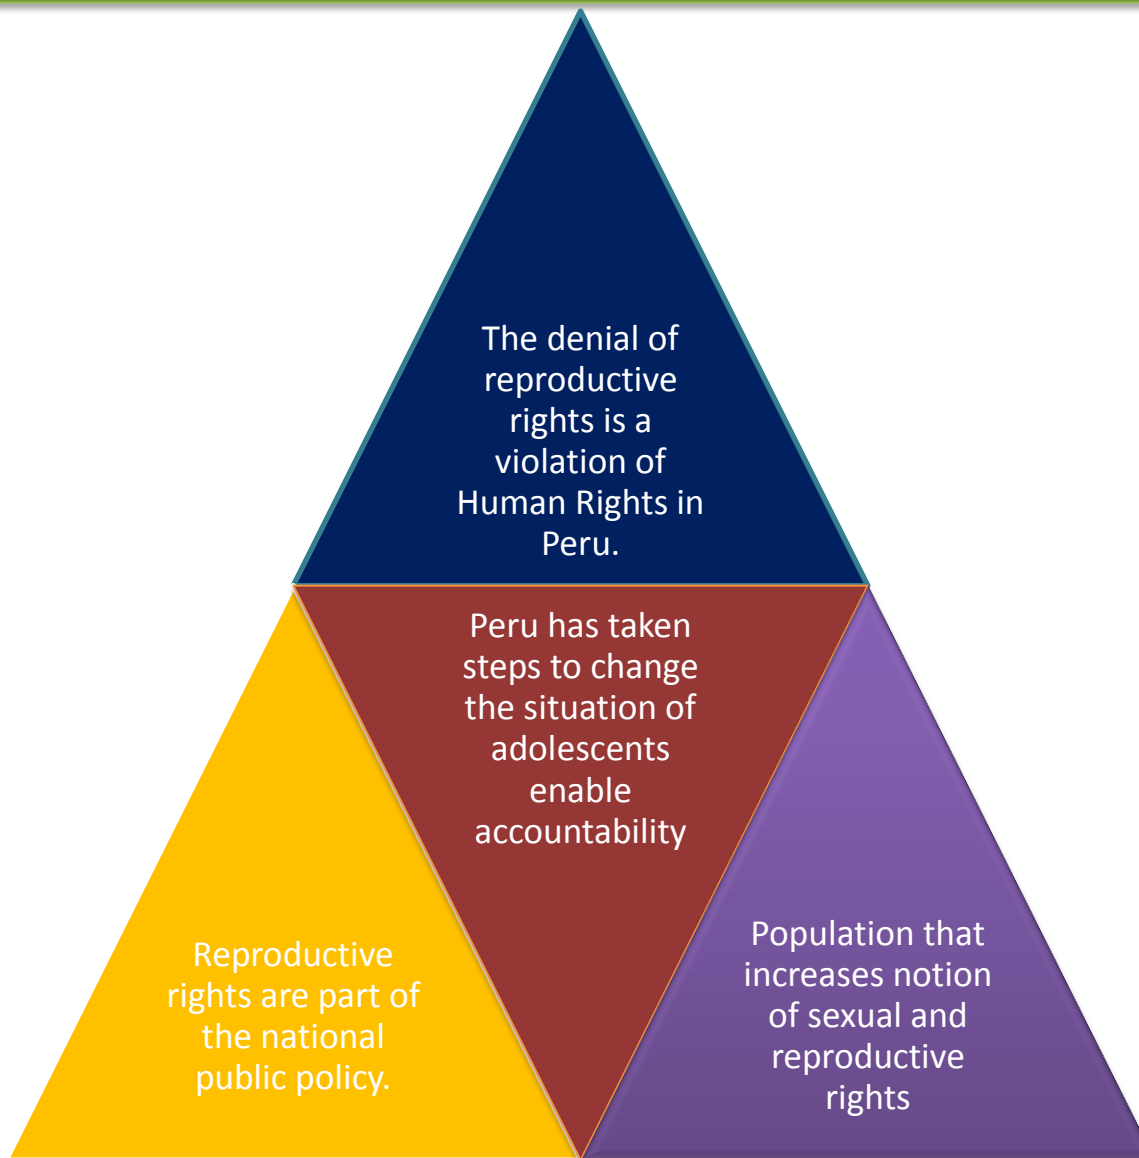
The denial of reproductive rights is a violation of Human Rights in Peru.

Peru has taken steps to change the situation of adolescents enable accountability

Reproductive rights are part of the national public policy.

Population that increases notion of sexual and reproductive rights